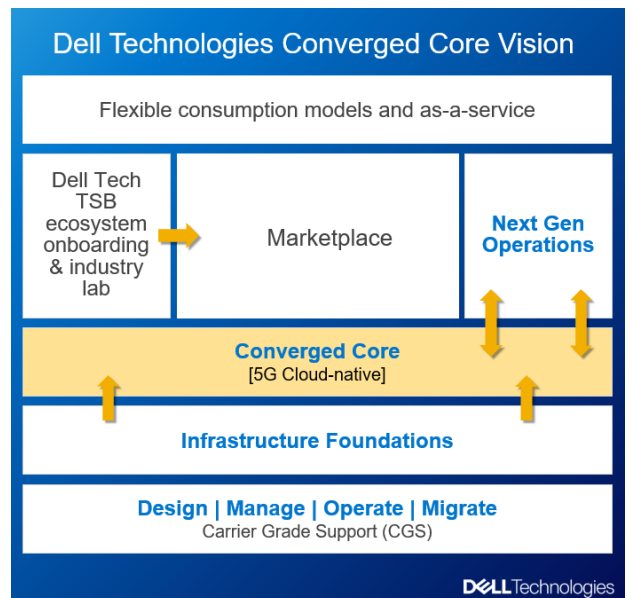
Dell Technologies Converged Core Vision

Flexible consumption models and as-a-service

Dell Tech TSB ecosystem onboarding & industry lab

Marketplace

Next Gen Operations

Converged Core
[5G Cloud-native]

Infrastructure Foundations

Design | Manage | Operate | Migrate
Carrier Grade Support (CGS)

DELLTechnologies